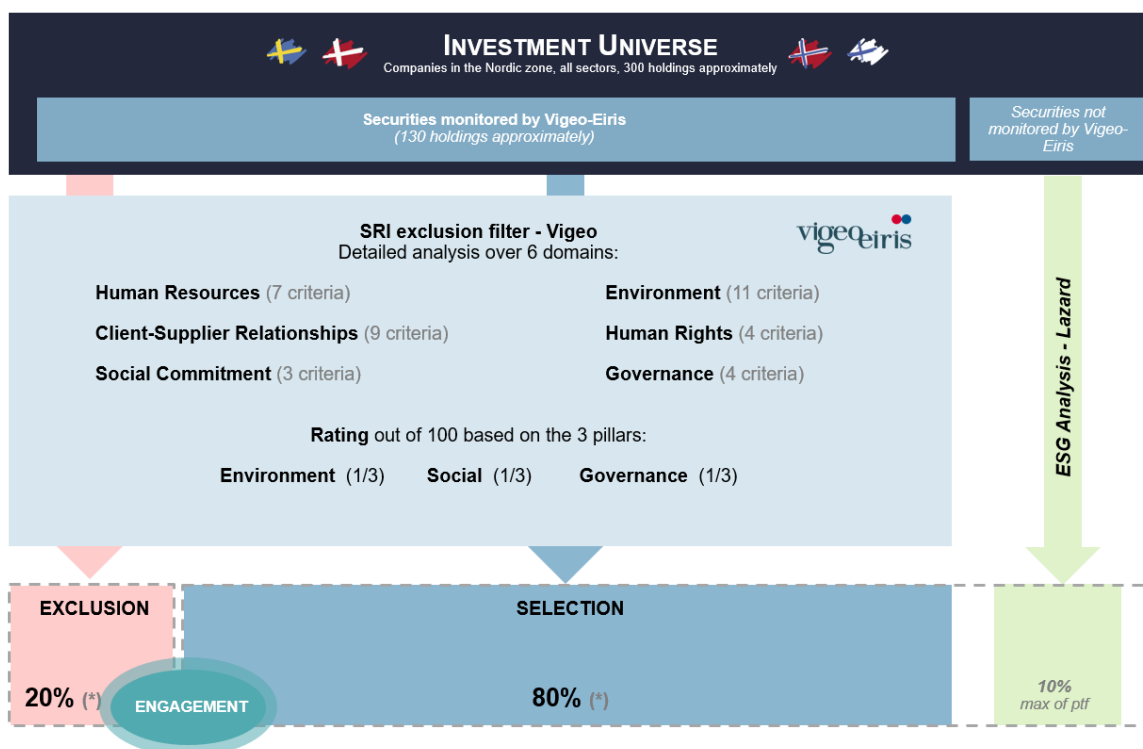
INVESTMENT UNIVERSE
Companies in the Nordic zone, all sectors, 300 holdings approximately

Securities monitored by Vigeo-Eiris
(130 holdings approximately)

Securities not monitored by Vigeo-Eiris

SRI exclusion filter - Vigeo
Detailed analysis over 6 domains:

vigeo eiris

Human Resources (7 criteria)
Client-Supplier Relationships (9 criteria)
Social Commitment (3 criteria)
Environment (11 criteria)
Human Rights (4 criteria)
Governance (4 criteria)

Rating out of 100 based on the 3 pillars:
Environment (1/3) Social (1/3) Governance (1/3)

ESG Analysis - Lazard

EXCLUSION
20% (*)

ENGAGEMENT

SELECTION
80% (*)

10%
max of ptf